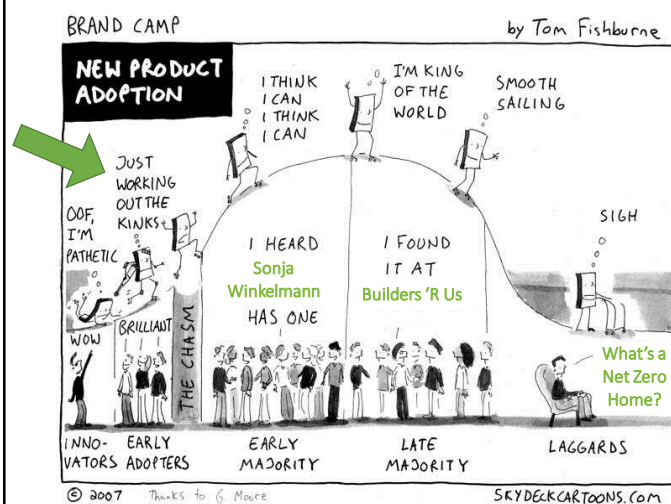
BRAND CAMP

by Tom Fishburne

NEW PRODUCT ADOPTION

I THINK I CAN I THINK I CAN

I'M KING OF THE WORLD

SMOOTH SAILING

JUST WORKING OUT THE KINKS

OOF, I'M PATHETIC

SIGH

I HEARD Sonja Winkelmann HAS ONE

I FOUND IT AT Builders 'R Us

WOW

BRILLIANT

THE CHASM

What's a Net Zero Home?

INNOVATORS

EARLY ADOPTERS

EARLY MAJORITY

LATE MAJORITY

LAGGARDS

© 2007 Thanks to G. Moore

SKYDECKCARTOONS.COM